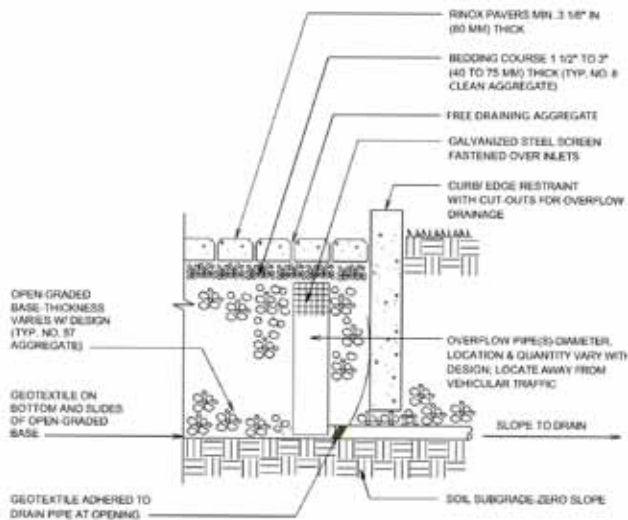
RINOX PAVERS MIN. 3 1/8" IN (80 MM) THICK

BEDDING COURSE 1 1/2" TO 3" (40 TO 75 MM) THICK (TYP. NO. 8 CLEAN AGGREGATE)

FREE DRAINING AGGREGATE

GALVANIZED STEEL SCREEN FASTENED OVER INLETS

CURB/ EDGE RESTRAINT WITH CUT-OUTS FOR OVERFLOW DRAINAGE

OPEN-GRADED BASE-THICKNESS VARIES W/ DESIGN (TYP. NO. 57 AGGREGATE)

OVERFLOW PIPE(S)-DIAMETER, LOCATION & QUANTITY VARY WITH DESIGN; LOCATE AWAY FROM VEHICULAR TRAFFIC

GEOTEXTILE ON BOTTOM AND SLIDES OF OPEN-GRADED BASE

SLOPE TO DRAIN

GEOTEXTILE ADHERED TO DRAIN PIPE AT OPENING

SOIL SUBGRADE-ZERO SLOPE